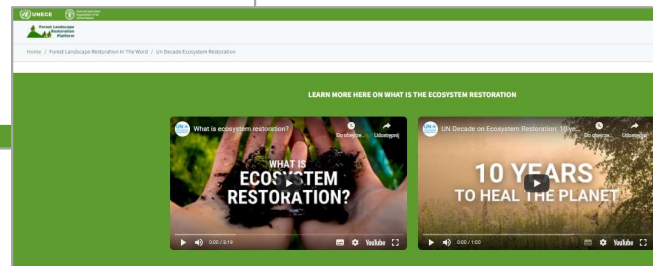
UNECE

Food and Agriculture Organization of the United Nations

Forest Landscape Restoration Platform

Home / Forest Landscape Restoration In The World / Un Decade Ecosystem Restoration

LEARN MORE HERE ON WHAT IS THE ECOSYSTEM RESTORATION

What is ecosystem restoration?

Do obejrze...

Udostępnij

WHAT IS ECOSYSTEM RESTORATION?

0:00 / 3:19

YouTube

UN Decade on Ecosystem Restoration: 10 ye...

Do obejrze...

Udostępnij

10 YEARS TO HEAL THE PLANET

0:00 / 1:00

YouTube